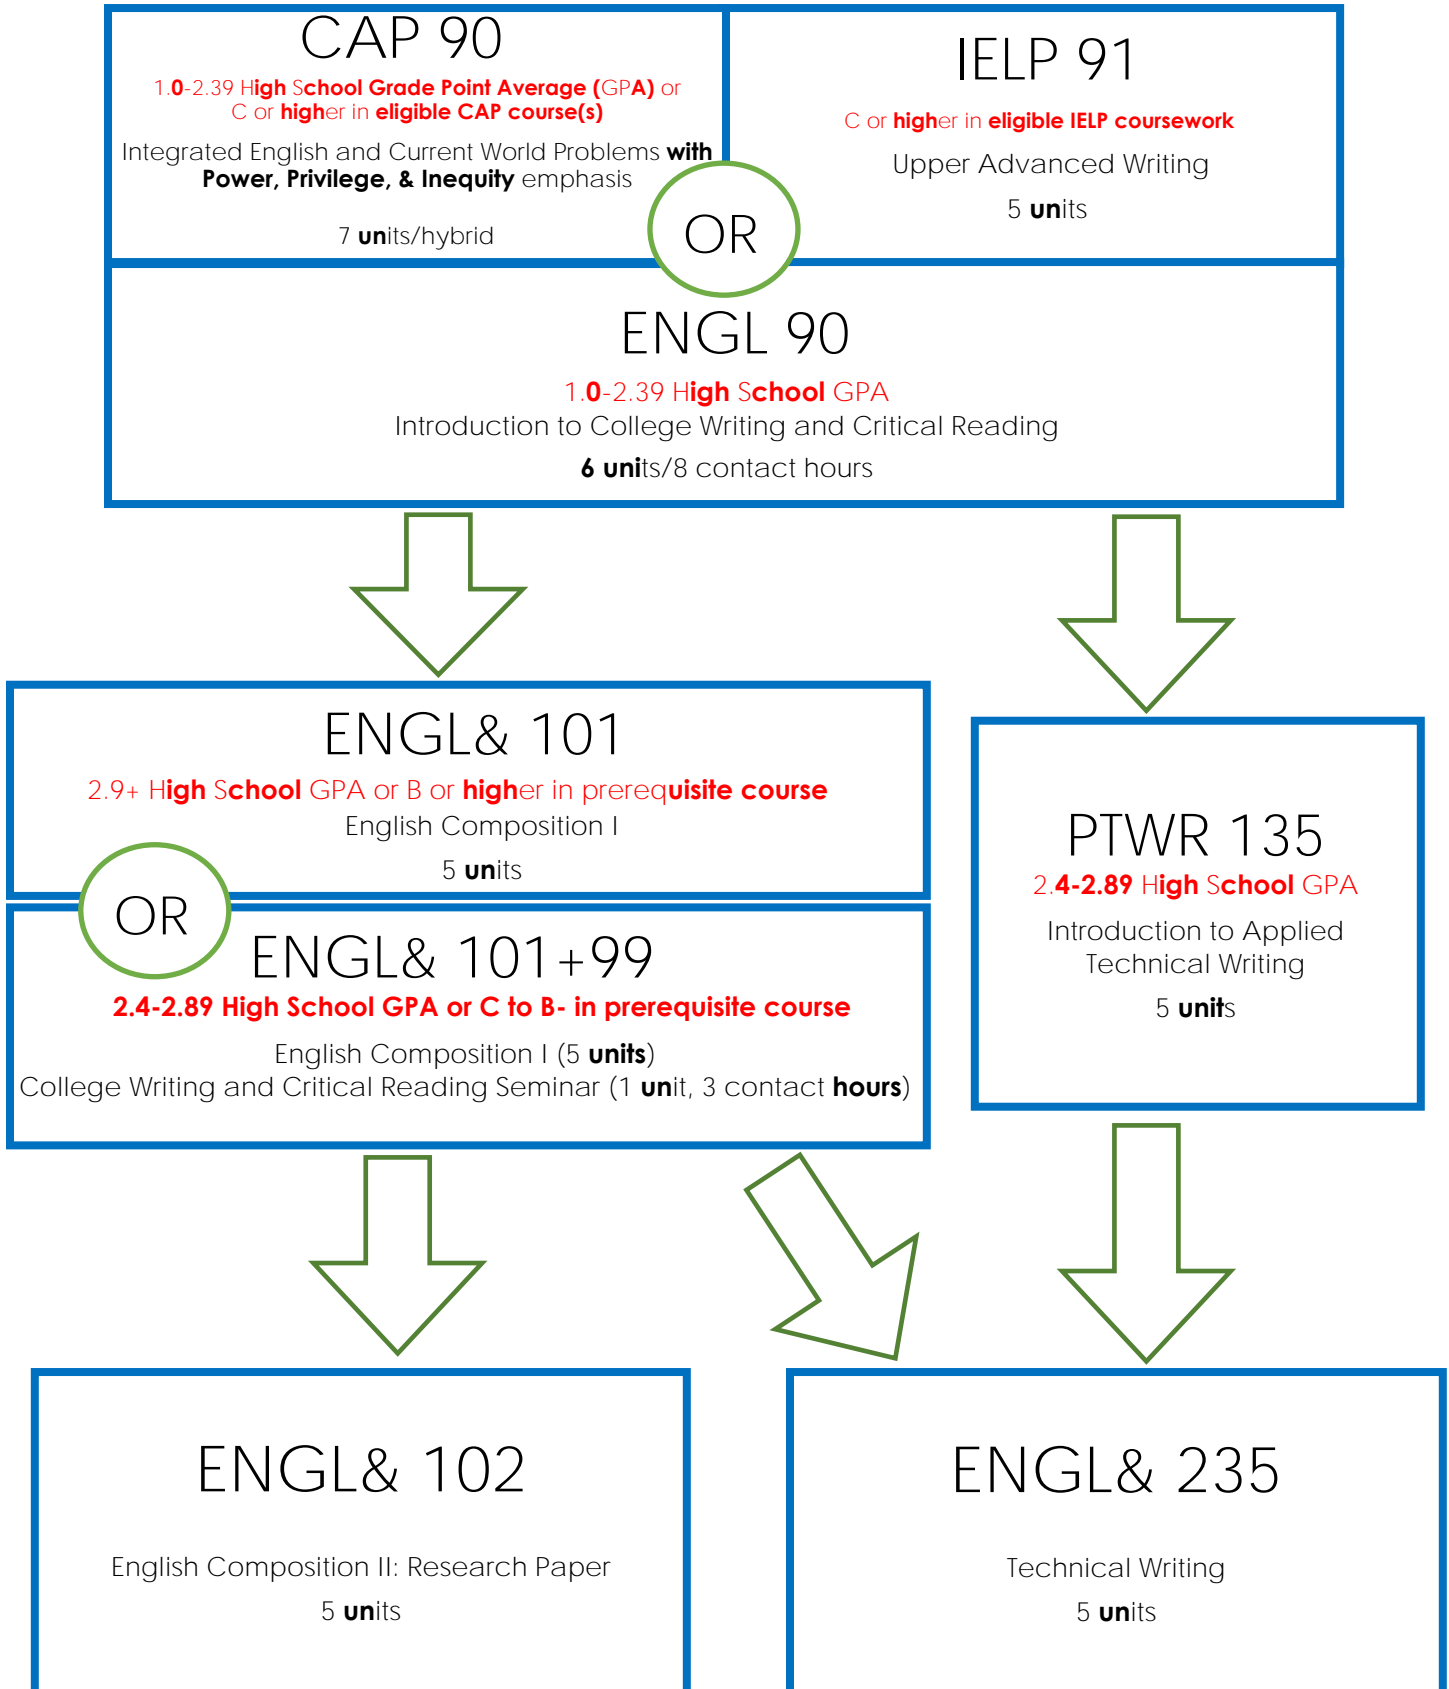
CAP 90

1.0-2.39 High School Grade Point Average (GPA) or C or higher in eligible CAP course(s)

Integrated English and Current World Problems with Power, Privilege, & Inequity emphasis

7 units/hybrid

OR

IELP 91

C or higher in eligible IELP coursework

Upper Advanced Writing

5 units

ENGL 90

1.0-2.39 High School GPA

Introduction to College Writing and Critical Reading

6 units/8 contact hours

ENGL& 101

2.9+ High School GPA or B or higher in prerequisite course

English Composition I

5 units

OR

ENGL& 101+99

2.4-2.89 High School GPA or C to B- in prerequisite course

English Composition I (5 units)
College Writing and Critical Reading Seminar (1 unit, 3 contact hours)

PTWR 135

2.4-2.89 High School GPA

Introduction to Applied Technical Writing

5 units

ENGL& 102

English Composition II: Research Paper

5 units

ENGL& 235

Technical Writing

5 units